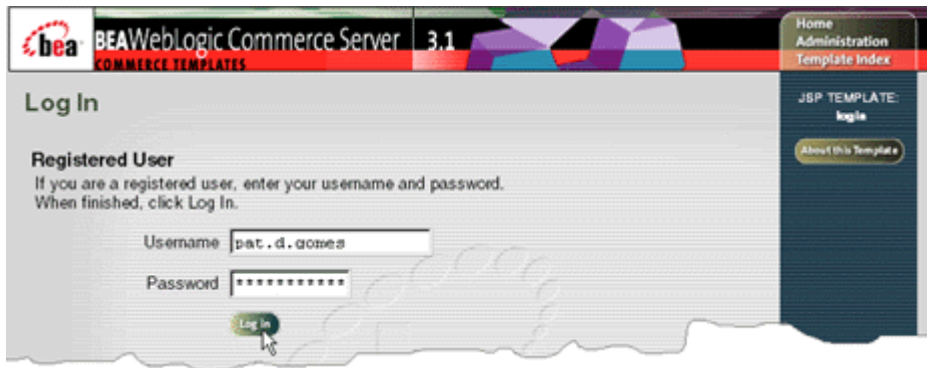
bea BEAWebLogic Commerce Server 3.1
COMMERCE TEMPLATES

Home
Administration
Template Index

Log In

JSP TEMPLATE:
login

About this Template

Registered User
If you are a registered user, enter your username and password. When finished, click Log In.

Username pat.d.gomes

Password ************

Log In